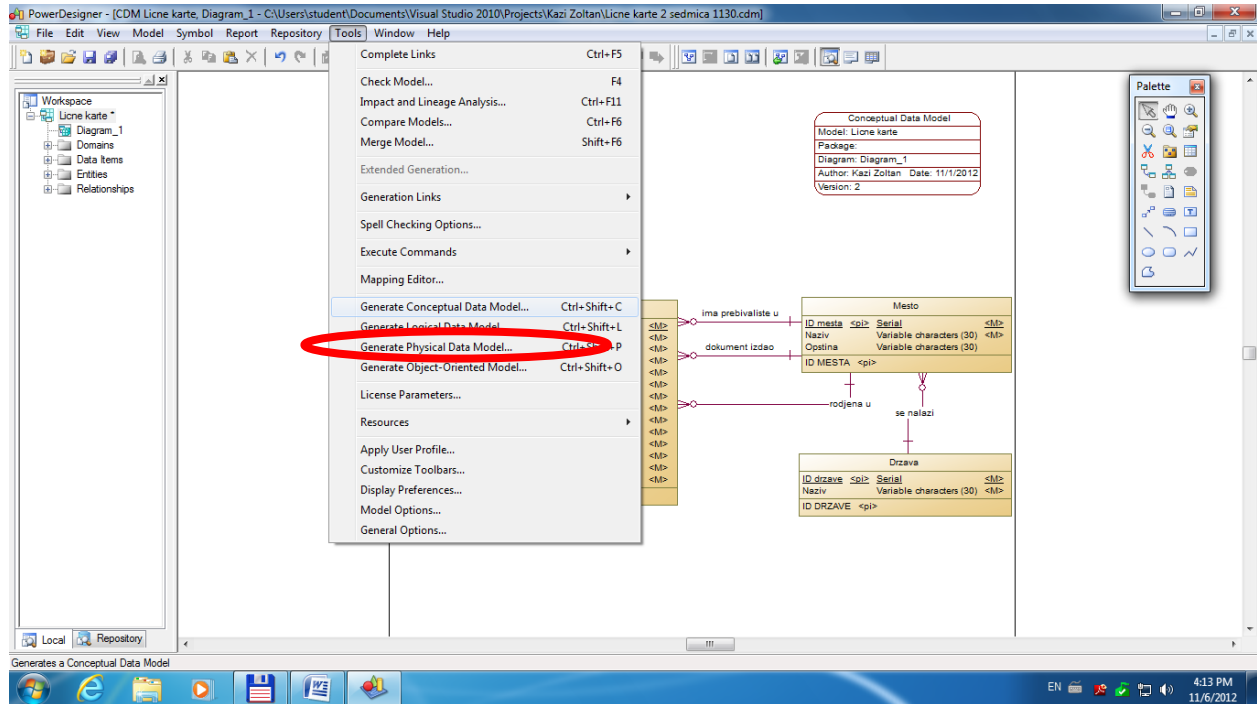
PowerDesigner - [CDM Licne karte, Diagram_1 - C:\Users\student\Documents\Visual Studio 2010\Projects\Kazi Zoltan\Licne karte 2 sedmica 1130.cdm]

File Edit View Model Symbol Report Repository Tools Window Help

Workspace
Licne karte *
Diagram_1
Domains
Data Items
Entities
Relationships

Complete Links Ctrl+F5
Check Model... F4
Impact and Lineage Analysis... Ctrl+F11
Compare Models... Ctrl+F6
Merge Model... Shift+F6
Extended Generation...
Generation Links
Spell Checking Options...
Execute Commands
Mapping Editor...
Generate Conceptual Data Model... Ctrl+Shift+C
Generate Logical Data Model... Ctrl+Shift+L
Generate Physical Data Model... Ctrl+Shift+P
Generate Object-Oriented Model... Ctrl+Shift+O
License Parameters...
Resources
Apply User Profile...
Customize Toolbars...
Display Preferences...
Model Options...
General Options...

Conceptual Data Model
Model: Licne karte
Package:
Diagram: Diagram_1
Author: Kazi Zoltan Date: 11/1/2012
Version: 2

Palette

<M>
<M>
<M>
<M>
<M>
<M>
<M>
<M>
<M>
<M>
<M>
<M>
<M>
<M>

ima prebivaliste u
dokument izdao
rodjena u
se nalazi

| Mesto | | |
|---|---|---|
| ID mesta <pi> | Serial | <M> |
| Naziv | Variable characters (30) | <M> |
| Opstina | Variable characters (30) | |
| ID MESTA <pi> | | |

| Drzava | | |
|---|---|---|
| ID drzave <pi> | Serial | <M> |
| Naziv | Variable characters (30) | <M> |
| ID DRZAVE <pi> | | |

Local Repository

Generates a Conceptual Data Model

EN 4:13 PM 11/6/2012